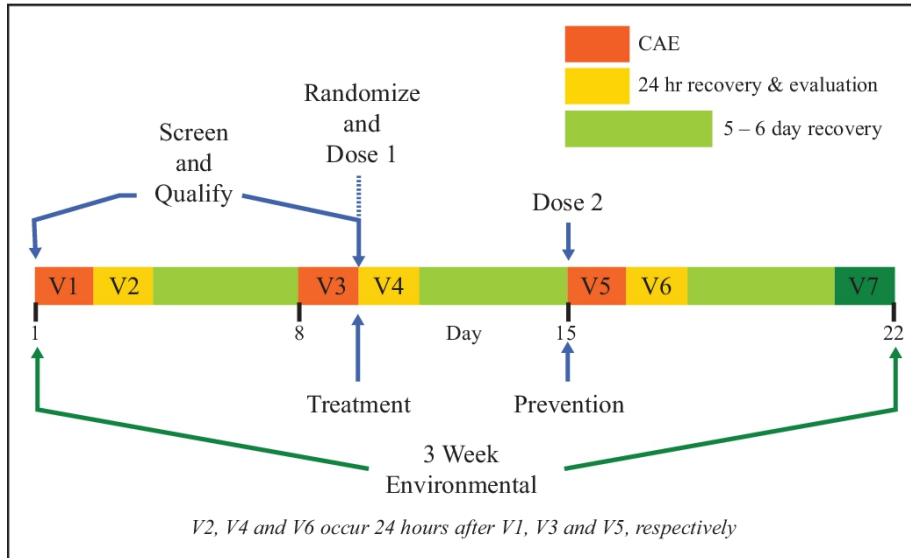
CAE

24 hr recovery & evaluation

5 – 6 day recovery

Randomize and Dose 1

Screen and Qualify

Dose 2

V1 V2 V3 V4 V5 V6 V7

1

8

Day

15

22

Treatment

Prevention

3 Week Environmental

V2, V4 and V6 occur 24 hours after V1, V3 and V5, respectively